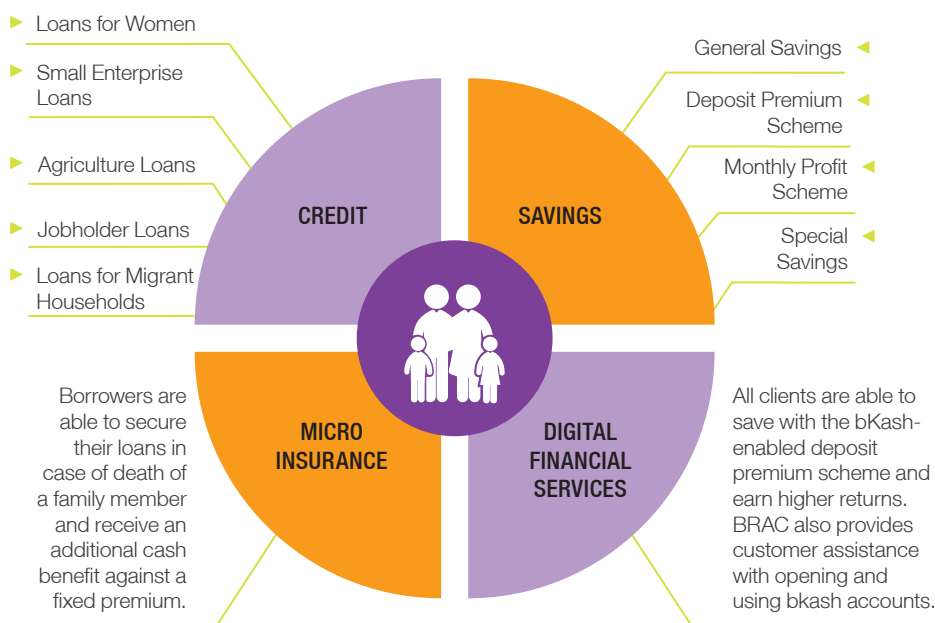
Loans for Women

Small Enterprise Loans

Agriculture Loans

Jobholder Loans

Loans for Migrant Households

General Savings

Deposit Premium Scheme

Monthly Profit Scheme

Special Savings

CREDIT

SAVINGS

MICRO INSURANCE

DIGITAL FINANCIAL SERVICES

Borrowers are able to secure their loans in case of death of a family member and receive an additional cash benefit against a fixed premium.

All clients are able to save with the bKash-enabled deposit premium scheme and earn higher returns. BRAC also provides customer assistance with opening and using bkash accounts.